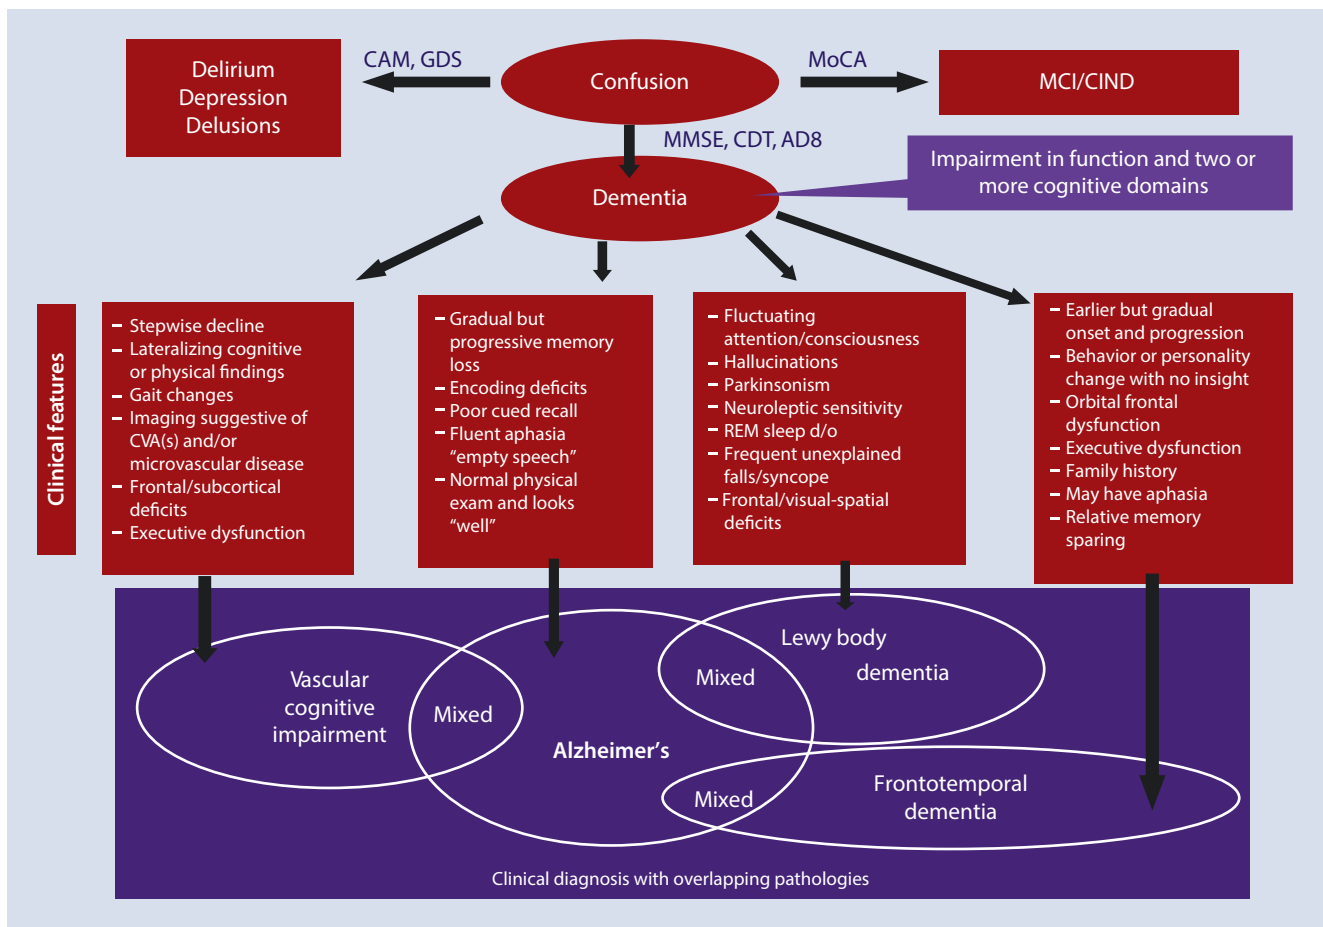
Delirium
Depression
Delusions

CAM, GDS

Confusion

MoCA

MCI/CIND

MMSE, CDT, AD8

Dementia

Impairment in function and two or more cognitive domains

Clinical features

- Stepwise decline
- Lateralizing cognitive or physical findings
- Gait changes
- Imaging suggestive of CVA(s) and/or microvascular disease
- Frontal/subcortical deficits
- Executive dysfunction

- Gradual but progressive memory loss
- Encoding deficits
- Poor cued recall
- Fluent aphasia "empty speech"
- Normal physical exam and looks "well"

- Fluctuating attention/consciousness
- Hallucinations
- Parkinsonism
- Neuroleptic sensitivity
- REM sleep d/o
- Frequent unexplained falls/syncope
- Frontal/visual-spatial deficits

- Earlier but gradual onset and progression
- Behavior or personality change with no insight
- Orbital frontal dysfunction
- Executive dysfunction
- Family history
- May have aphasia
- Relative memory sparing

Vascular cognitive impairment

Mixed

Lewy body dementia

Mixed

Alzheimer's

Mixed

Frontotemporal dementia

Clinical diagnosis with overlapping pathologies